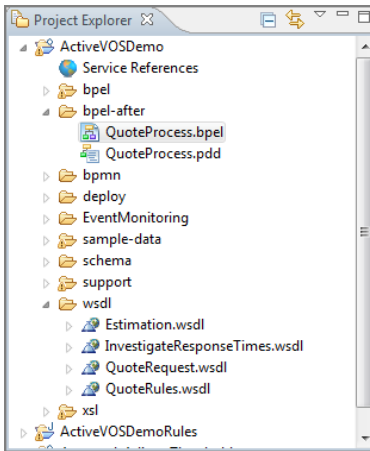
Project Explorer ☒

ActiveVOSDemo
Service References
bpel
bpel-after
QuoteProcess.bpel
QuoteProcess.pdd
bpmn
deploy
EventMonitoring
sample-data
schema
support
wsdl
Estimation.wsdl
InvestigateResponseTimes.wsdl
QuoteRequest.wsdl
QuoteRules.wsdl
xsl
ActiveVOSDemoRules
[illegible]